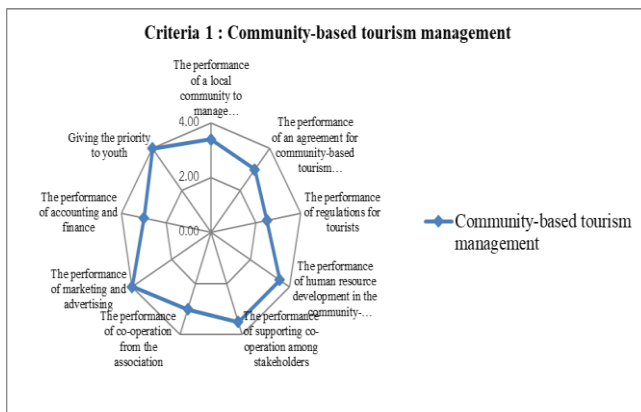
Criteria 1 : Community-based tourism management

The performance of a local community to manage…

4.00

2.00

0.00

Giving the priority to youth

The performance of an agreement for community-based tourism…

The performance of accounting and finance

The performance of regulations for tourists

The performance of marketing and advertising

The performance of human resource development in the community-…

The performance of co-operation from the association

The performance of supporting co-operation among stakeholders

Community-based tourism management